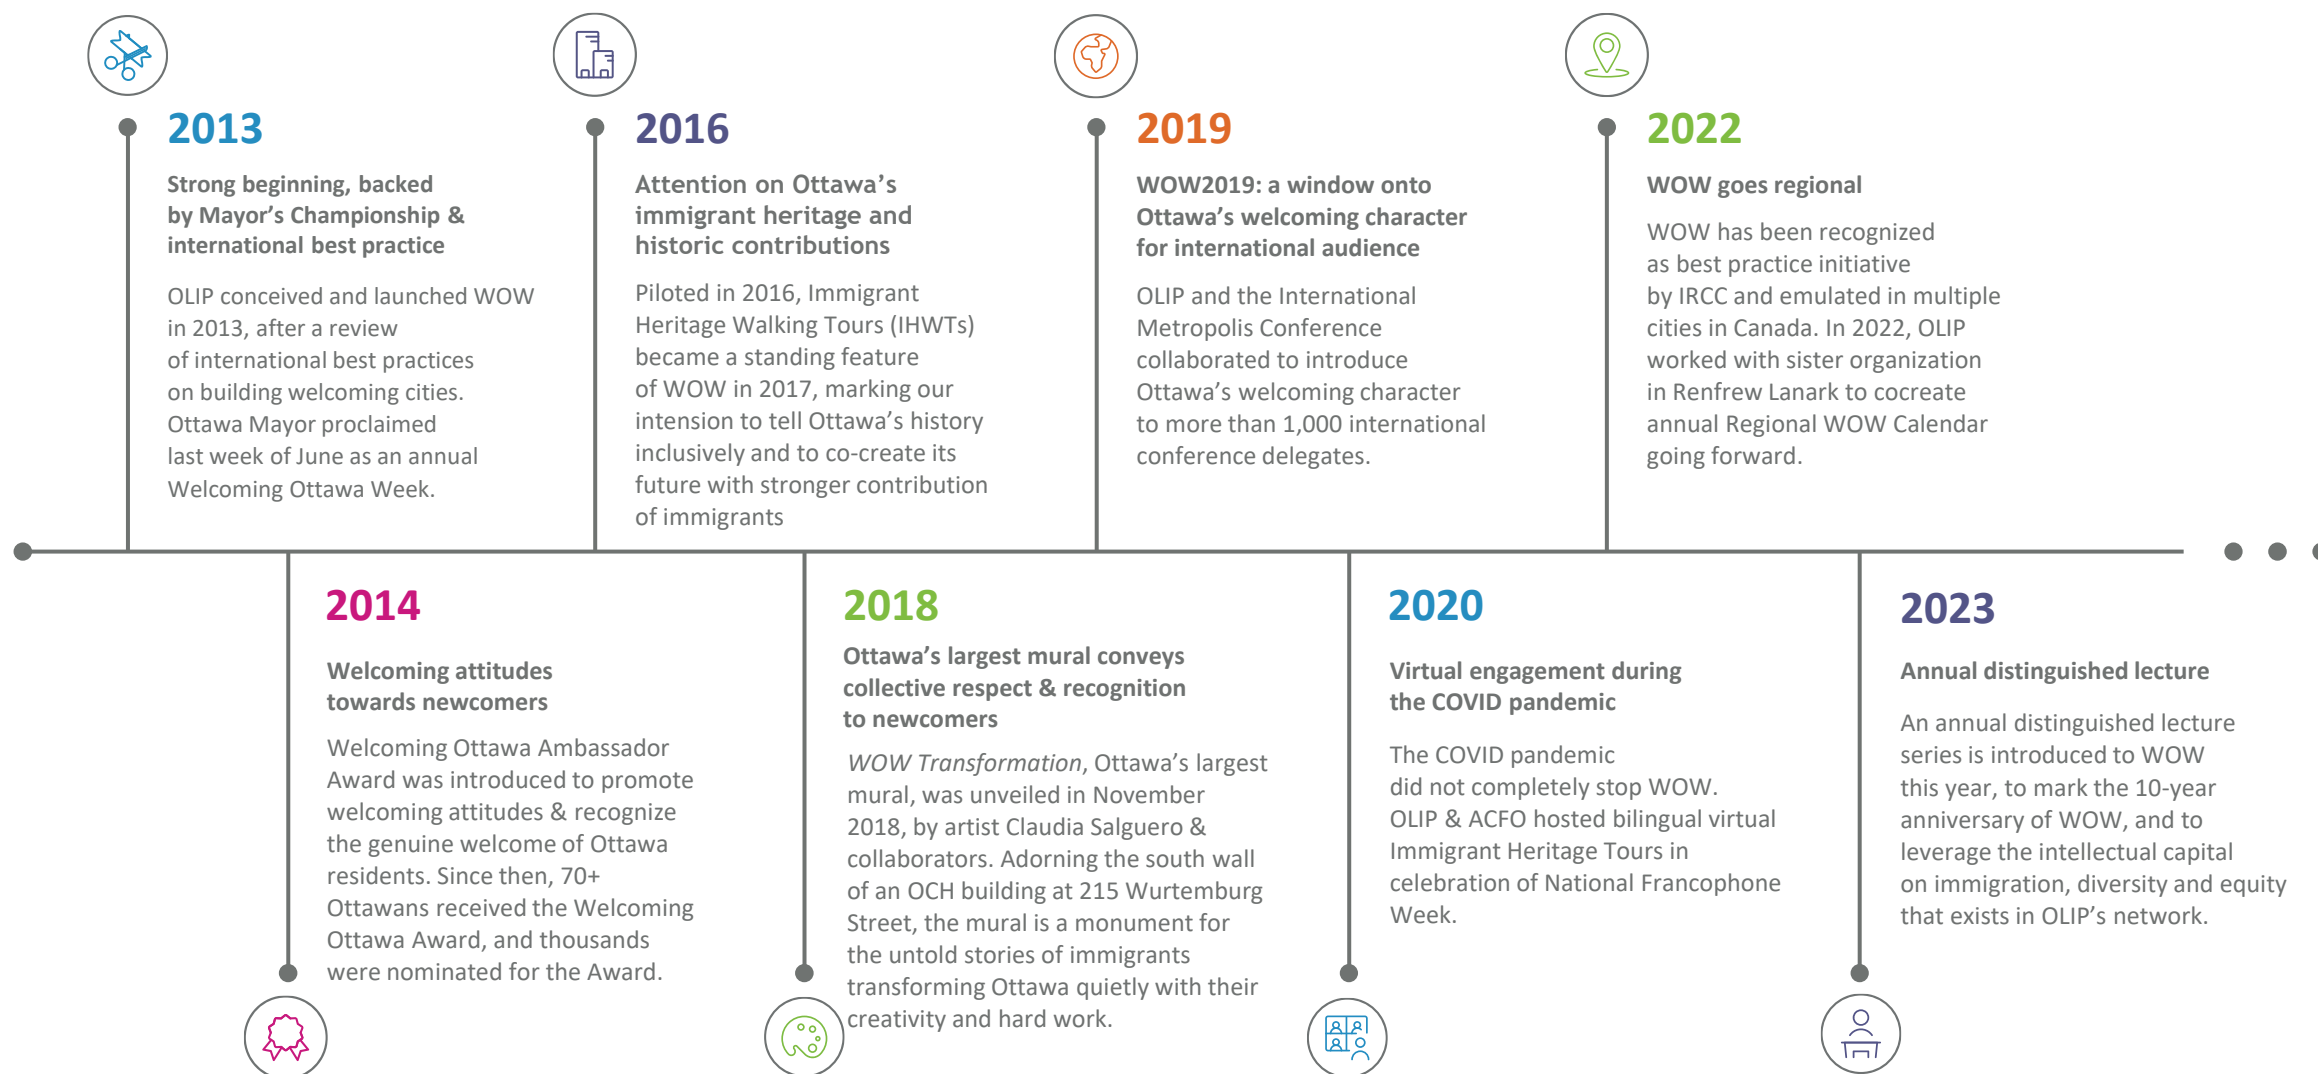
2013

Strong beginning, backed by Mayor's Championship & international best practice

OLIP conceived and launched WOW in 2013, after a review of international best practices on building welcoming cities. Ottawa Mayor proclaimed last week of June as an annual Welcoming Ottawa Week.

2016

Attention on Ottawa's immigrant heritage and historic contributions

Piloted in 2016, Immigrant Heritage Walking Tours (IHWTs) became a standing feature of WOW in 2017, marking our intension to tell Ottawa's history inclusively and to co-create its future with stronger contribution of immigrants

2019

WOW2019: a window onto Ottawa's welcoming character for international audience

OLIP and the International Metropolis Conference collaborated to introduce Ottawa's welcoming character to more than 1,000 international conference delegates.

2022

WOW goes regional

WOW has been recognized as best practice initiative by IRCC and emulated in multiple cities in Canada. In 2022, OLIP worked with sister organization in Renfrew Lanark to cocreate annual Regional WOW Calendar going forward.

2014

Welcoming attitudes towards newcomers

Welcoming Ottawa Ambassador Award was introduced to promote welcoming attitudes & recognize the genuine welcome of Ottawa residents. Since then, 70+ Ottawans received the Welcoming Ottawa Award, and thousands were nominated for the Award.

2018

Ottawa's largest mural conveys collective respect & recognition to newcomers

WOW Transformation, Ottawa's largest mural, was unveiled in November 2018, by artist Claudia Salguero & collaborators. Adorning the south wall of an OCH building at 215 Wurtemburg Street, the mural is a monument for the untold stories of immigrants transforming Ottawa quietly with their creativity and hard work.

2020

Virtual engagement during the COVID pandemic

The COVID pandemic did not completely stop WOW. OLIP & ACFO hosted bilingual virtual Immigrant Heritage Tours in celebration of National Francophone Week.

2023

Annual distinguished lecture

An annual distinguished lecture series is introduced to WOW this year, to mark the 10-year anniversary of WOW, and to leverage the intellectual capital on immigration, diversity and equity that exists in OLIP's network.